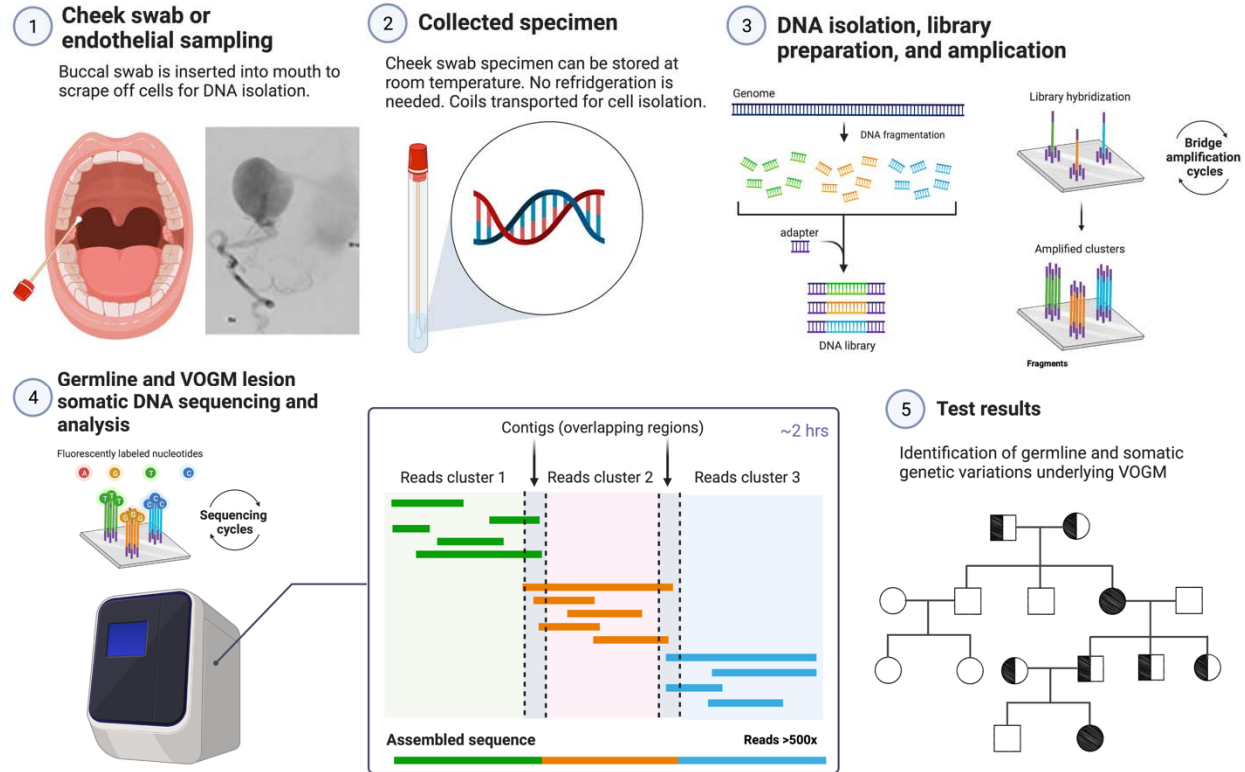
1 Cheek swab or endothelial sampling

Buccal swab is inserted into mouth to scrape off cells for DNA isolation.

2 Collected specimen

Cheek swab specimen can be stored at room temperature. No refridgeration is needed. Coils transported for cell isolation.

3 DNA isolation, library preparation, and amplication

Genome

DNA fragmentation

adapter

DNA library

Library hybridization

Bridge amplification cycles

Amplified clusters

Fragments

4 Germline and VOGM lesion somatic DNA sequencing and analysis

Fluorescently labeled nucleotides

A G T C

Sequencing cycles

Contigs (overlapping regions)

~2 hrs

Reads cluster 1

Reads cluster 2

Reads cluster 3

Assembled sequence

Reads >500x

5 Test results

Identification of germline and somatic genetic variations underlying VOGM